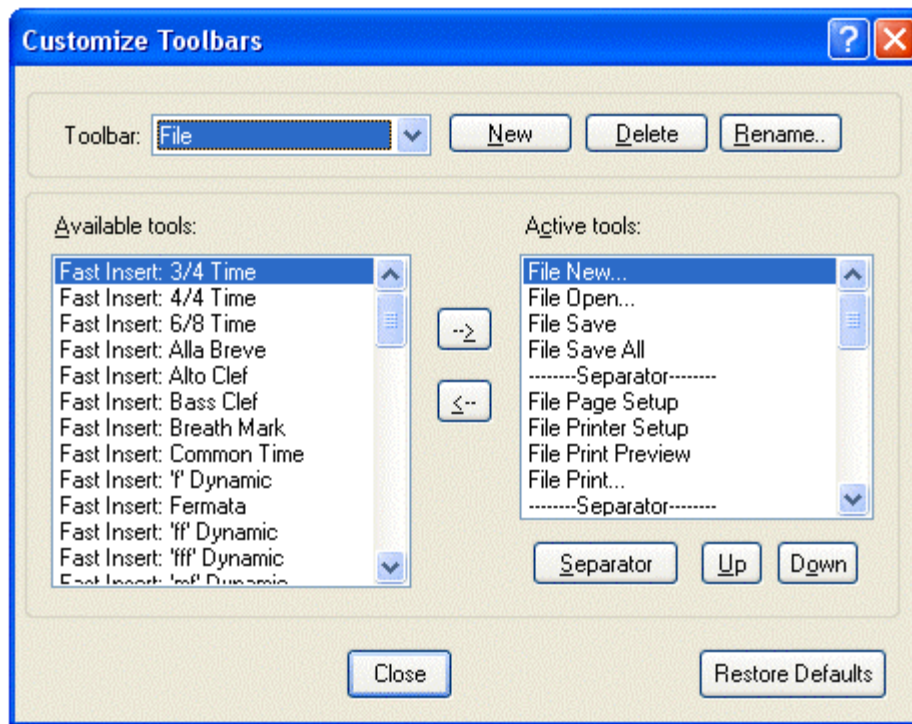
Customize Toolbars

?

Toolbar: File

New

Delete

Rename..

Available tools:

Fast Insert: 3/4 Time
Fast Insert: 4/4 Time
Fast Insert: 6/8 Time
Fast Insert: Alla Breve
Fast Insert: Alto Clef
Fast Insert: Bass Clef
Fast Insert: Breath Mark
Fast Insert: Common Time
Fast Insert: 'f' Dynamic
Fast Insert: Fermata
Fast Insert: 'ff' Dynamic
Fast Insert: 'fff' Dynamic
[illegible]

-->

<--

Active tools:

File New...
File Open...
File Save
File Save All
--------Separator--------
File Page Setup
File Printer Setup
File Print Preview
File Print...
--------Separator--------

Separator

Up

Down

Close

Restore Defaults